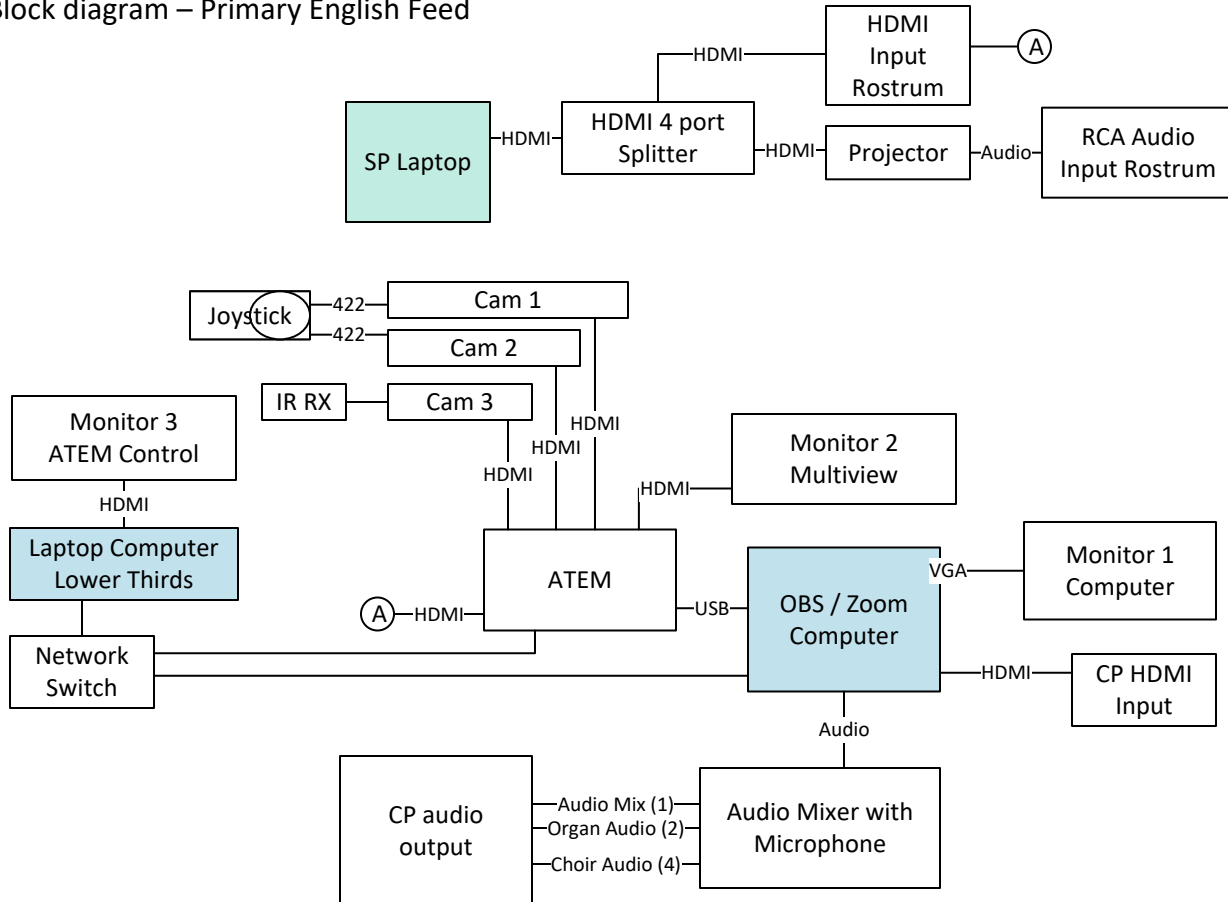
Block diagram – Primary English Feed

HDMI
HDMI Input Rostrum
A

SP Laptop
HDMI
HDMI 4 port Splitter
HDMI
Projector
Audio
RCA Audio Input Rostrum

Joystick
422
Cam 1
422
Cam 2
IR RX
Cam 3

Monitor 3 ATEM Control
HDMI
Laptop Computer Lower Thirds

HDMI
HDMI
HDMI

Monitor 2 Multiview
HDMI

ATEM
A
HDMI
USB

OBS / Zoom Computer
VGA
Monitor 1 Computer

Network Switch

HDMI
CP HDMI Input

Audio

CP audio output
Audio Mix (1)
Organ Audio (2)
Choir Audio (4)
Audio Mixer with Microphone